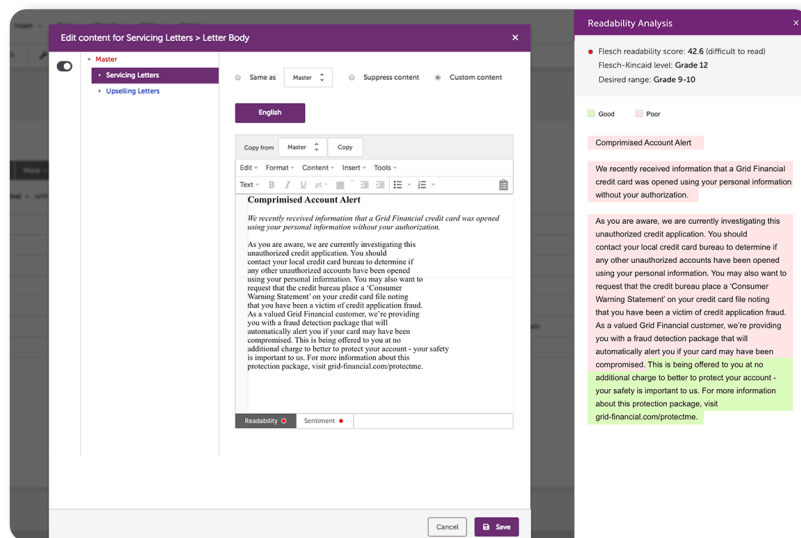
Edit content for Servicing Letters > Letter Body

Master
Servicing Letters
Upselling Letters

Same as
Master
Suppress content
Custom content

English

Copy from
Master
Copy

Edit
Format
Content
Insert
Tools
Text
B
I
U
pt

Comprimised Account Alert

We recently received information that a Grid Financial credit card was opened using your personal information without your authorization.

As you are aware, we are currently investigating this unauthorized credit application. You should contact your local credit card bureau to determine if any other unauthorized accounts have been opened using your personal information. You may also want to request that the credit bureau place a 'Consumer Warning Statement' on your credit card file noting that you have been a victim of credit application fraud. As a valued Grid Financial customer, we're providing you with a fraud detection package that will automatically alert you if your card may have been compromised. This is being offered to you at no additional charge to better to protect your account - your safety is important to us. For more information about this protection package, visit grid-financial.com/protectme.

Readability
Sentiment

Cancel
Save

Readability Analysis

Flesch readability score: 42.6 (difficult to read)
Flesch-Kincaid level: Grade 12
Desired range: Grade 9-10

Good
Poor

Comprimised Account Alert

We recently received information that a Grid Financial credit card was opened using your personal information without your authorization.

As you are aware, we are currently investigating this unauthorized credit application. You should contact your local credit card bureau to determine if any other unauthorized accounts have been opened using your personal information. You may also want to request that the credit bureau place a 'Consumer Warning Statement' on your credit card file noting that you have been a victim of credit application fraud. As a valued Grid Financial customer, we're providing you with a fraud detection package that will automatically alert you if your card may have been compromised. This is being offered to you at no additional charge to better to protect your account - your safety is important to us. For more information about this protection package, visit grid-financial.com/protectme.